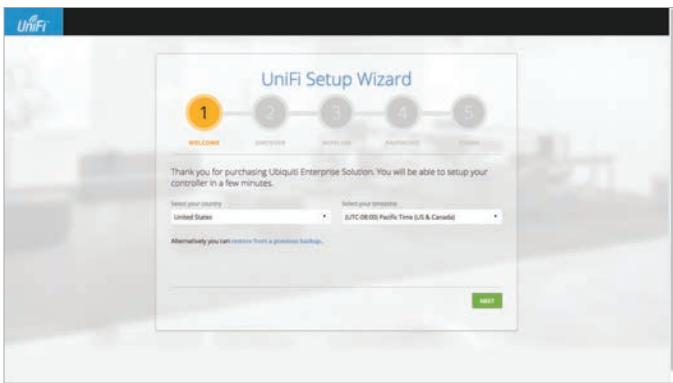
UniFi

UniFi Setup Wizard

1 2 3 4 5

WELCOME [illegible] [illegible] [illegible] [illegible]

Thank you for purchasing Ubiquiti Enterprise Solution. You will be able to setup your controller in a few minutes.

Select your country
United States

Select your timezone
(UTC-08:00) Pacific Time (US & Canada)

Alternatively you can restore from a previous backup.

NEXT